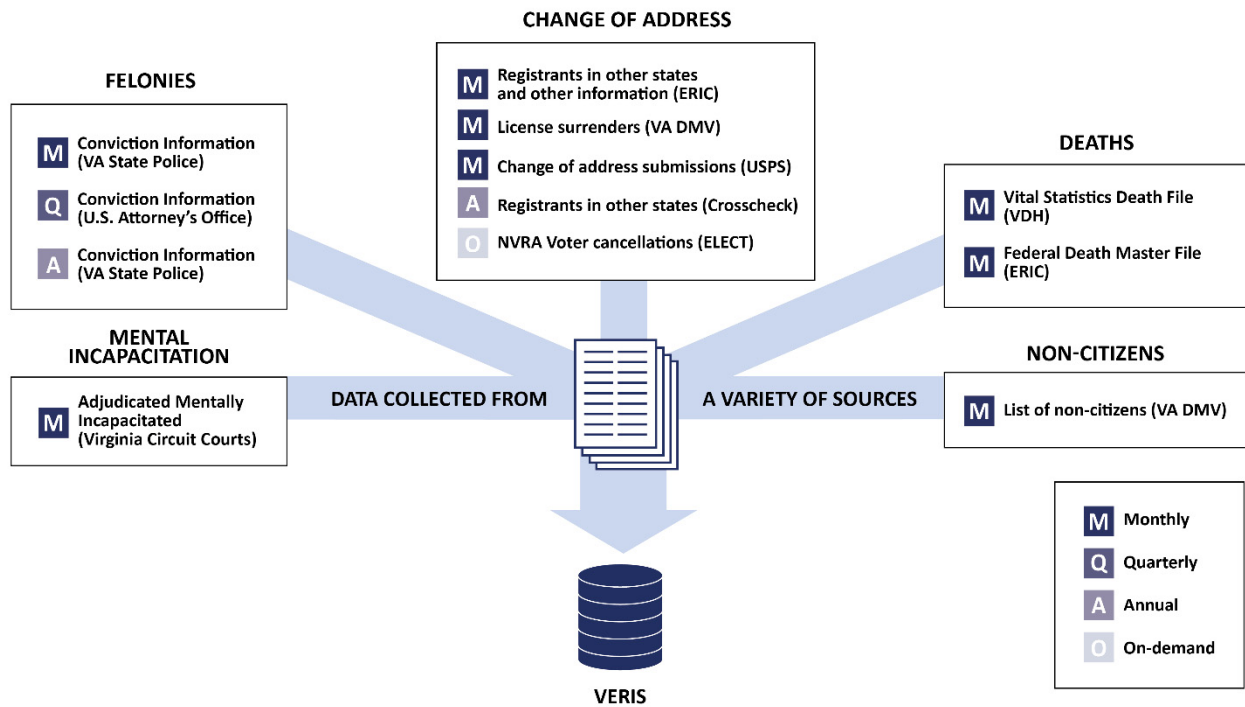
CHANGE OF ADDRESS

M Registrants in other states and other information (ERIC)

M License surrenders (VA DMV)

M Change of address submissions (USPS)

A Registrants in other states (Crosscheck)

O NVRA Voter cancellations (ELECT)

FELONIES

M Conviction Information (VA State Police)

Q Conviction Information (U.S. Attorney's Office)

A Conviction Information (VA State Police)

DEATHS

M Vital Statistics Death File (VDH)

M Federal Death Master File (ERIC)

MENTAL INCAPACITATION

M Adjudicated Mentally Incapacitated (Virginia Circuit Courts)

DATA COLLECTED FROM A VARIETY OF SOURCES

NON-CITIZENS

M List of non-citizens (VA DMV)

M Monthly

Q Quarterly

A Annual

O On-demand

VERIS